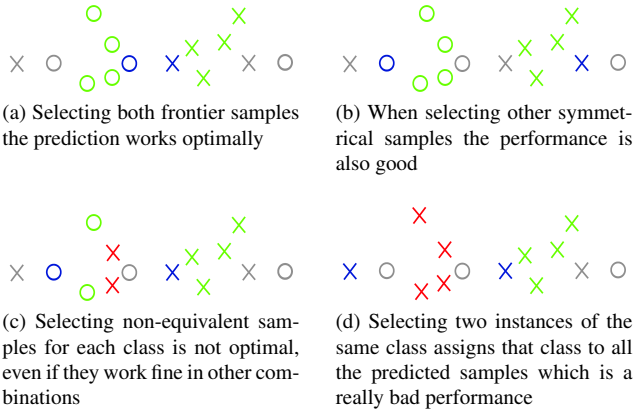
(a) Selecting both frontier samples the prediction works optimally

(b) When selecting other symmetrical samples the performance is also good

(c) Selecting non-equivalent samples for each class is not optimal, even if they work fine in other combinations

(d) Selecting two instances of the same class assigns that class to all the predicted samples which is a really bad performance